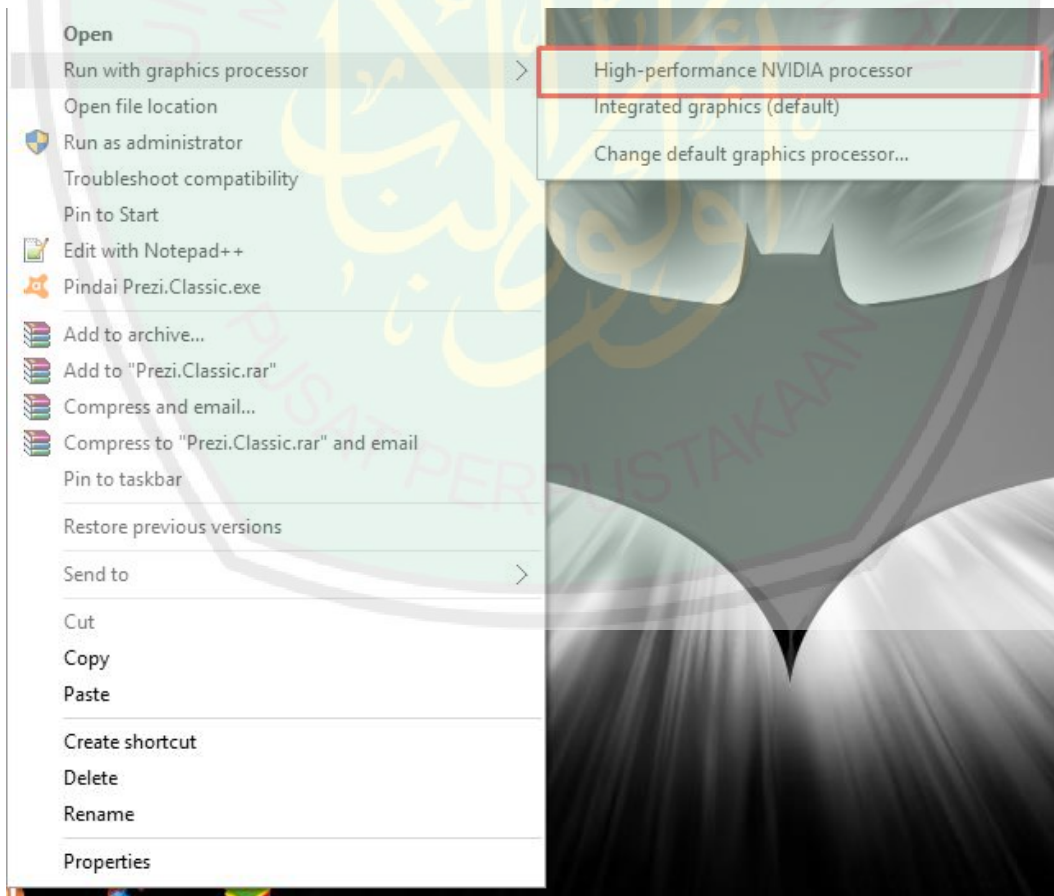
Open
Run with graphics processor
Open file location
Run as administrator
Troubleshoot compatibility
Pin to Start
Edit with Notepad++
Pindai Prezi.Classic.exe
Add to archive...
Add to "Prezi.Classic.rar"
Compress and email...
Compress to "Prezi.Classic.rar" and email
Pin to taskbar
Restore previous versions
Send to
Cut
Copy
Paste
Create shortcut
Delete
Rename
Properties

High-performance NVIDIA processor
Integrated graphics (default)
Change default graphics processor...

PUSAT PERPUSTAKAAN